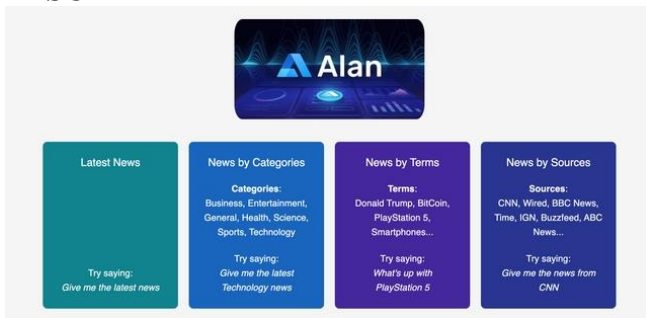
Alan

Latest News

Try saying:
Give me the latest news

News by Categories

Categories:
Business, Entertainment, General, Health, Science, Sports, Technology

Try saying:
Give me the latest Technology news

News by Terms

Terms:
Donald Trump, BitCoin, PlayStation 5, Smartphones...

Try saying:
What's up with PlayStation 5

News by Sources

Sources:
CNN, Wired, BBC News, Time, IGN, Buzzfeed, ABC News...

Try saying:
Give me the news from CNN